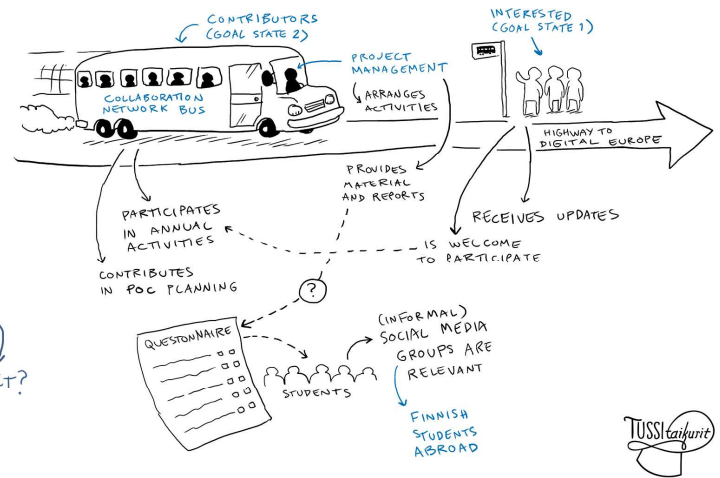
CONTRIBUTORS (GOAL STATE 2)

INTERESTED (GOAL STATE 1)

COLLABORATION NETWORK BUS

PROJECT MANAGEMENT

ARRANGES ACTIVITIES

HIGHWAY TO DIGITAL EUROPE

PROVIDES MATERIAL AND REPORTS

PARTICIPATES IN ANNUAL ACTIVITIES

RECEIVES UPDATES

IS WELCOME TO PARTICIPATE

CONTRIBUTES IN POC PLANNING

?

QUESTONNAIRE

(INFORMAL) SOCIAL MEDIA GROUPS ARE RELEVANT

STUDENTS

FINNISH STUDENTS ABROAD

T?

TUSSItaikurit